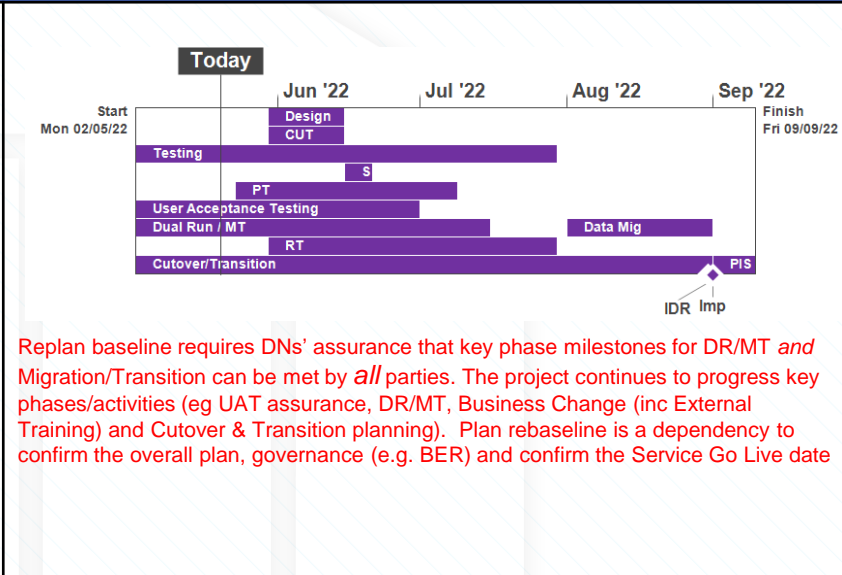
Today

Jun '22 Jul '22 Aug '22 Sep '22

Start
Mon 02/05/22

Finish
Fri 09/09/22

Design
CUT
Testing
S
PT
User Acceptance Testing
Dual Run / MT
Data Mig
RT
Cutover/Transition
PIS
IDR Imp

Replan baseline requires DNs' assurance that key phase milestones for DR/MT *and* Migration/Transition can be met by *all* parties. The project continues to progress key phases/activities (eg UAT assurance, DR/MT, Business Change (inc External Training) and Cutover & Transition planning). Plan rebaseline is a dependency to confirm the overall plan, governance (e.g. BER) and confirm the Service Go Live date